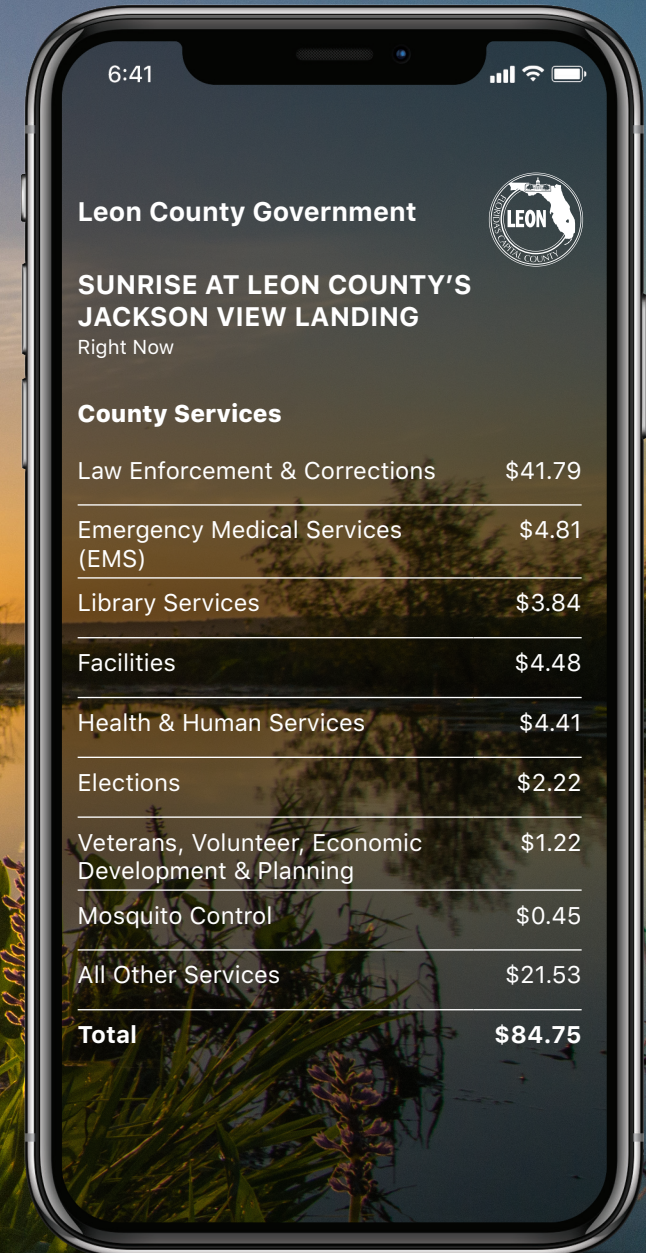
6:41

Leon County Government

LEON FLORIDA'S CAPITAL COUNTY

SUNRISE AT LEON COUNTY'S JACKSON VIEW LANDING
Right Now

County Services

| | |
|---|---|
| Law Enforcement & Corrections | $41.79 |
| Emergency Medical Services (EMS) | $4.81 |
| Library Services | $3.84 |
| Facilities | $4.48 |
| Health & Human Services | $4.41 |
| Elections | $2.22 |
| Veterans, Volunteer, Economic Development & Planning | $1.22 |
| Mosquito Control | $0.45 |
| All Other Services | $21.53 |
| **Total** | **$84.75** |